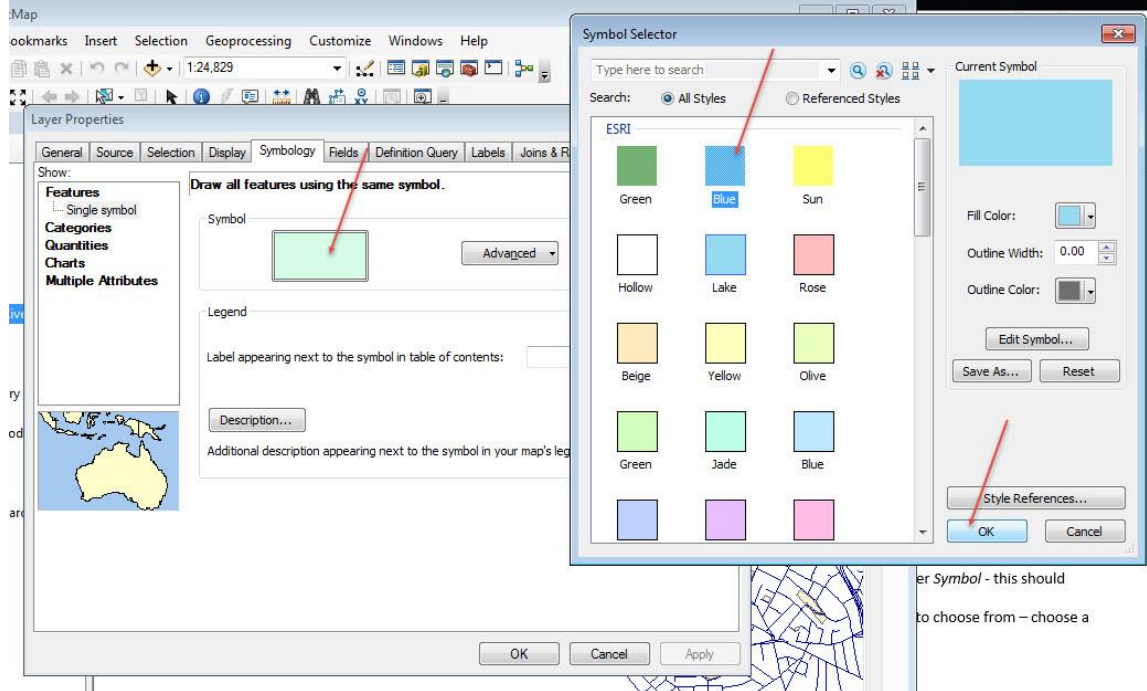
:Map

ookmarks Insert Selection Geoprocessing Customize Windows Help

1:24,829

Layer Properties

General Source Selection Display Symbology Fields Definition Query Labels Joins & R

Show:
Features
Single symbol
Categories
Quantities
Charts
Multiple Attributes

Draw all features using the same symbol.

Symbol

Advanced

Legend

Label appearing next to the symbol in table of contents:

Description...

Additional description appearing next to the symbol in your map's leg

OK Cancel Apply

Symbol Selector

Type here to search

Search: All Styles Referenced Styles

ESRI

Green Blue Sun
Hollow Lake Rose
Beige Yellow Olive
Green Jade Blue

Current Symbol

Fill Color:

Outline Width: 0.00

Outline Color:

Edit Symbol...

Save As... Reset

Style References...

OK Cancel

er Symbol - this should

to choose from – choose a